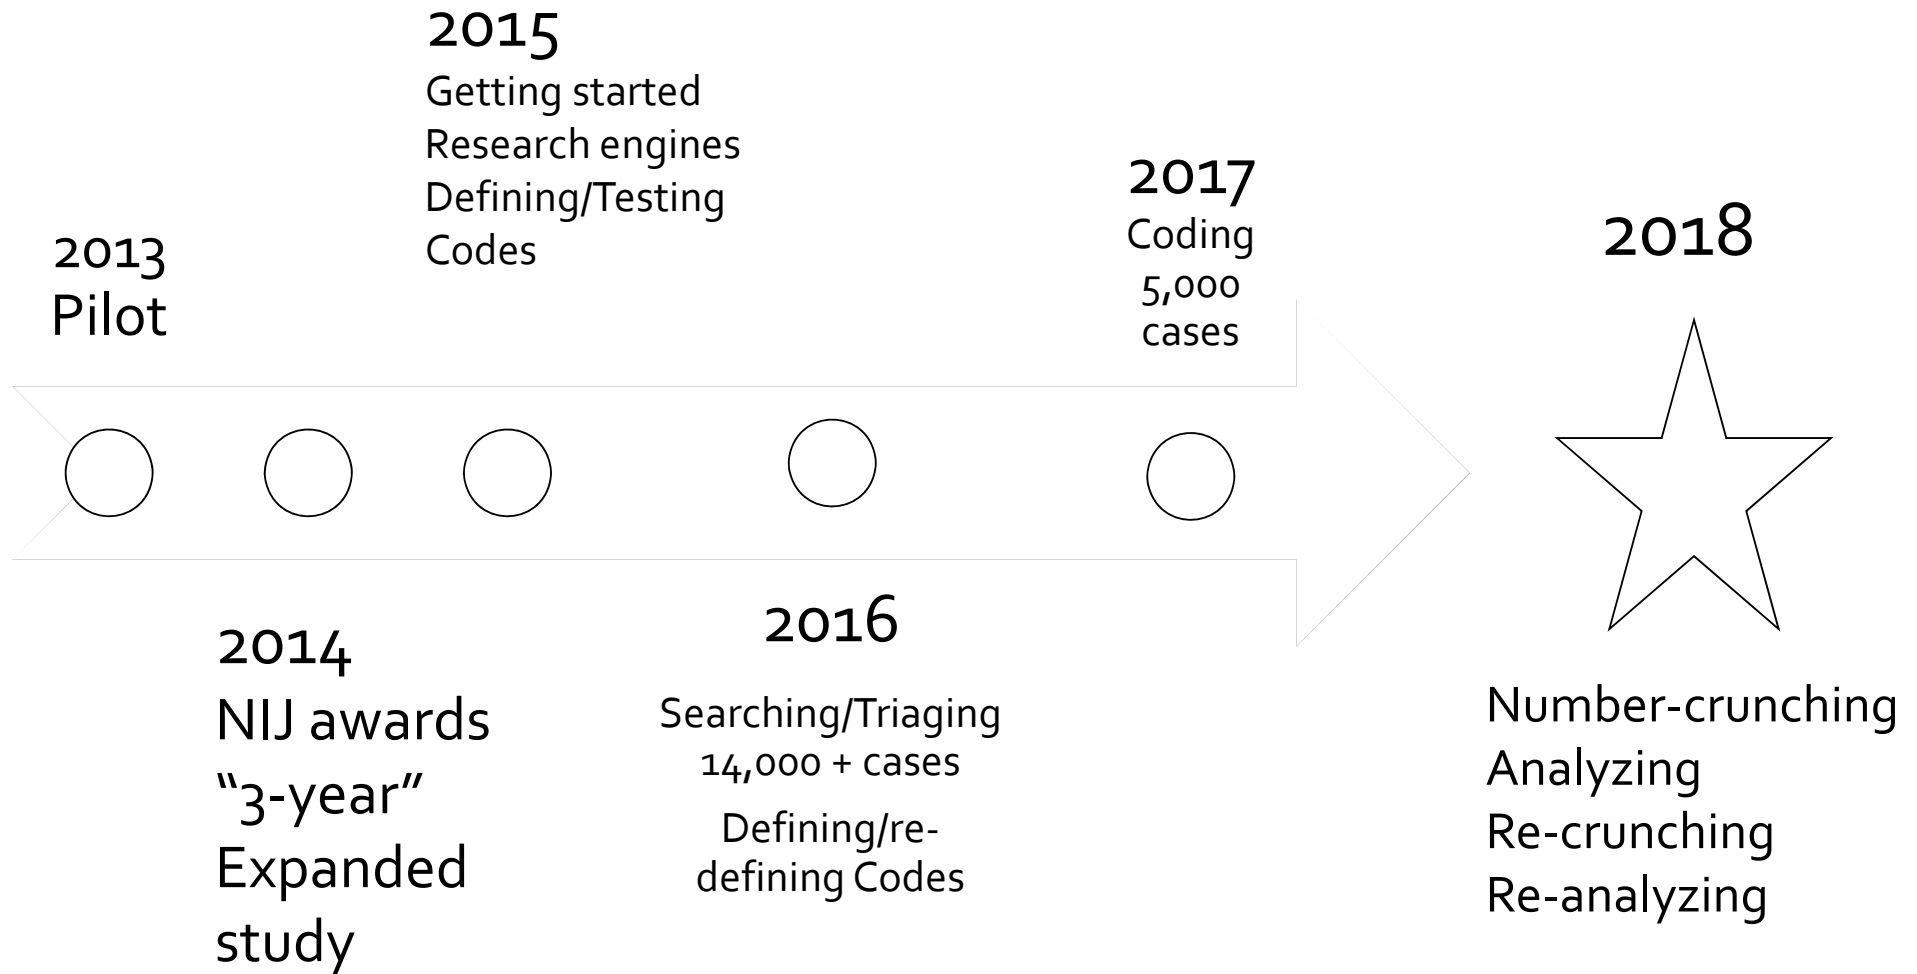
2015
Getting started
Research engines
Defining/Testing
Codes

2013
Pilot

2017
Coding
5,000
cases

2018

2014
NIJ awards
“3-year”
Expanded
study

2016

Searching/Triaging
14,000 + cases

Defining/re-defining Codes

Number-crunching
Analyzing
Re-crunching
Re-analyzing